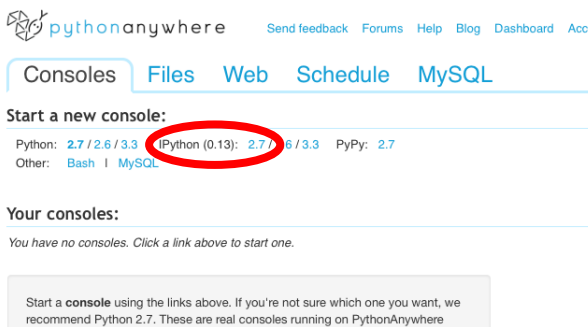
pythonanywhere

Send feedback Forums Help Blog Dashboard Acc

Consoles Files Web Schedule MySQL

Start a new console:

Python: 2.7 / 2.6 / 3.3 IPython (0.13): 2.7 / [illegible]6 / 3.3 PyPy: 2.7

Other: Bash | MySQL

Your consoles:

You have no consoles. Click a link above to start one.

Start a console using the links above. If you're not sure which one you want, we recommend Python 2.7. These are real consoles running on PythonAnywhere